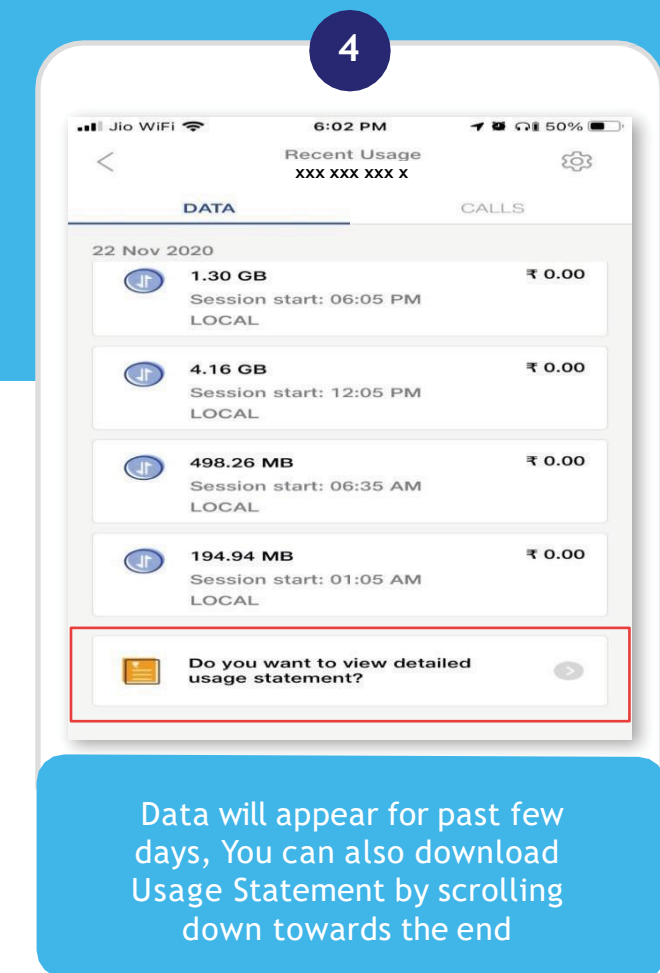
4

Jio WiFi 6:02 PM 50%

Recent Usage
XXX XXX XXX X

DATA CALLS

22 Nov 2020

1.30 GB ₹ 0.00
Session start: 06:05 PM
LOCAL

4.16 GB ₹ 0.00
Session start: 12:05 PM
LOCAL

498.26 MB ₹ 0.00
Session start: 06:35 AM
LOCAL

194.94 MB ₹ 0.00
Session start: 01:05 AM
LOCAL

Do you want to view detailed usage statement?

Data will appear for past few days, You can also download Usage Statement by scrolling down towards the end